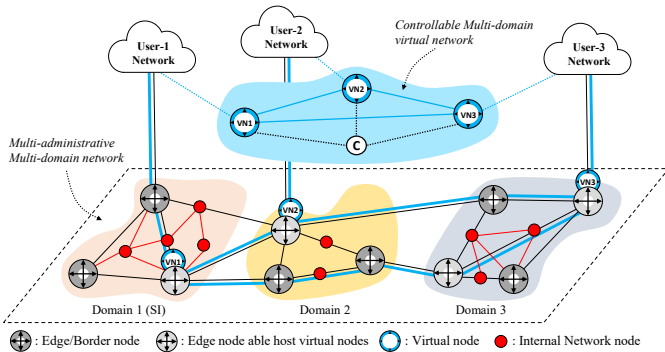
User-1 Network

User-2 Network

Controllable Multi-domain virtual network

User-3 Network

VN2

VN1

VN3

C

Multi-administrative Multi-domain network

VN3

VN2

VN1

Domain 1 (SI)

Domain 2

Domain 3

: Edge/Border node : Edge node able host virtual nodes : Virtual node : Internal Network node